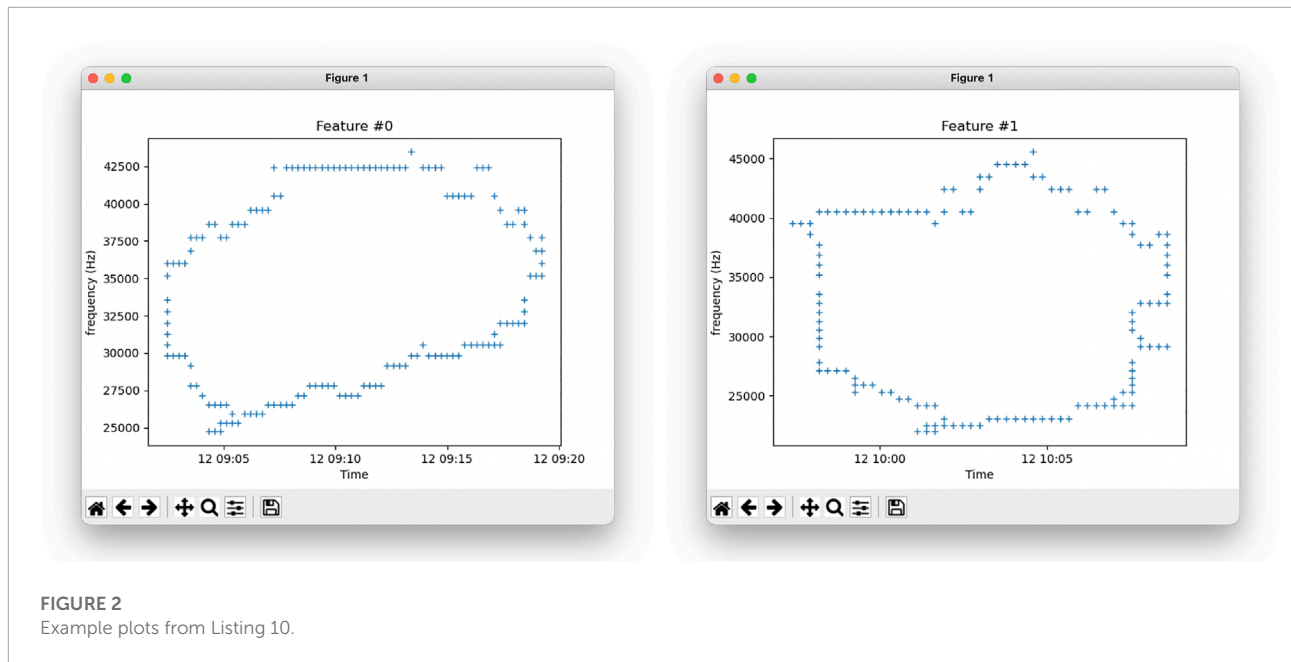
Figure 1

Feature #0

42500
40000
37500
35000
32500
30000
27500
25000

frequency (Hz)

12 09:05
12 09:10
12 09:15
12 09:20

Time

Figure 1

Feature #1

45000
40000
35000
30000
25000

frequency (Hz)

12 10:00
12 10:05

Time

FIGURE 2
Example plots from Listing 10.